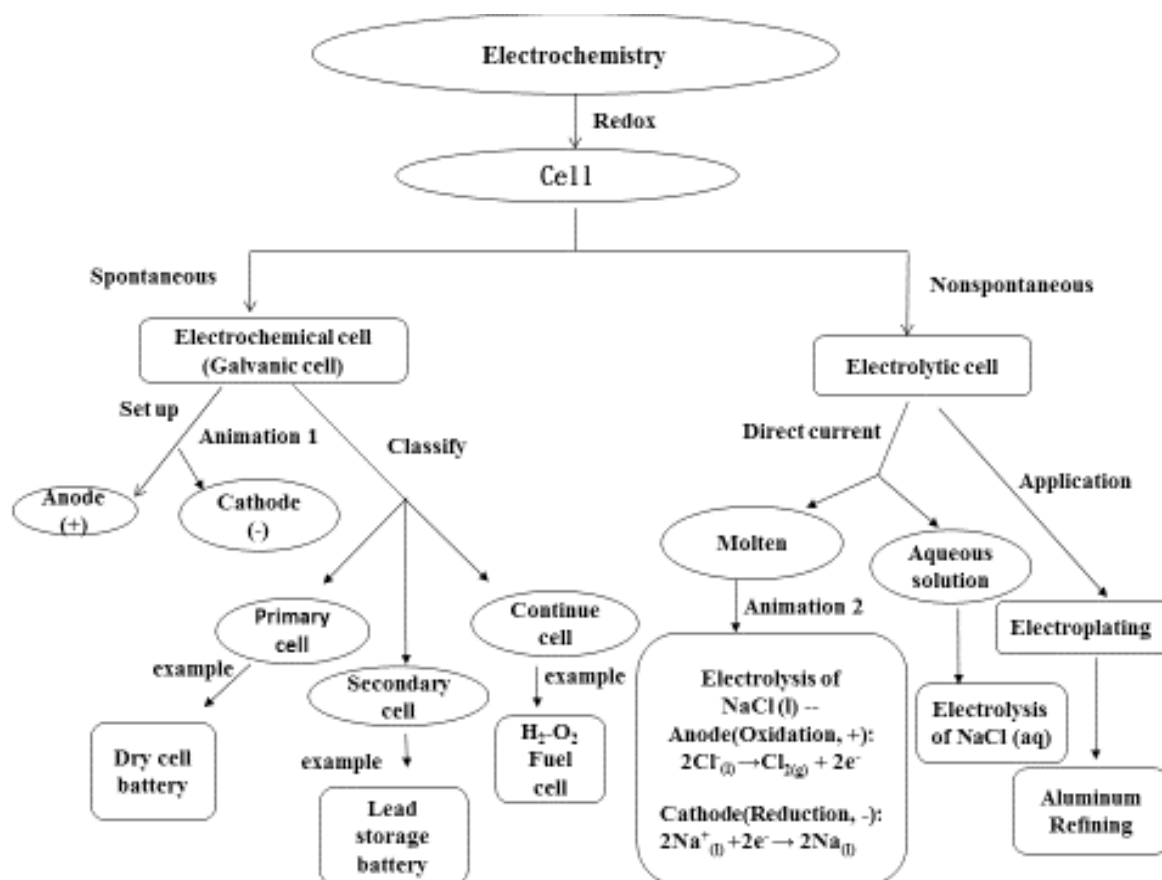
Electrochemistry

Redox

Cell

Spontaneous

Nonspontaneous

Electrochemical cell (Galvanic cell)

Electrolytic cell

Set up

Animation 1

Classify

Anode (+)

Cathode (-)

Primary cell

Secondary cell

Continue cell

example

Dry cell battery

example

Lead storage battery

example

$H_2$-$O_2$ Fuel cell

Direct current

Application

Molten

Aqueous solution

Animation 2

Electrolysis of NaCl (l) -- Anode(Oxidation, +): $2Cl^-_{(l)} \rightarrow Cl_{2(g)} + 2e^-$

Cathode(Reduction, -): $2Na^+_{(l)} + 2e^- \rightarrow 2Na_{(l)}$

Electrolysis of NaCl (aq)

Electroplating

Aluminum Refining